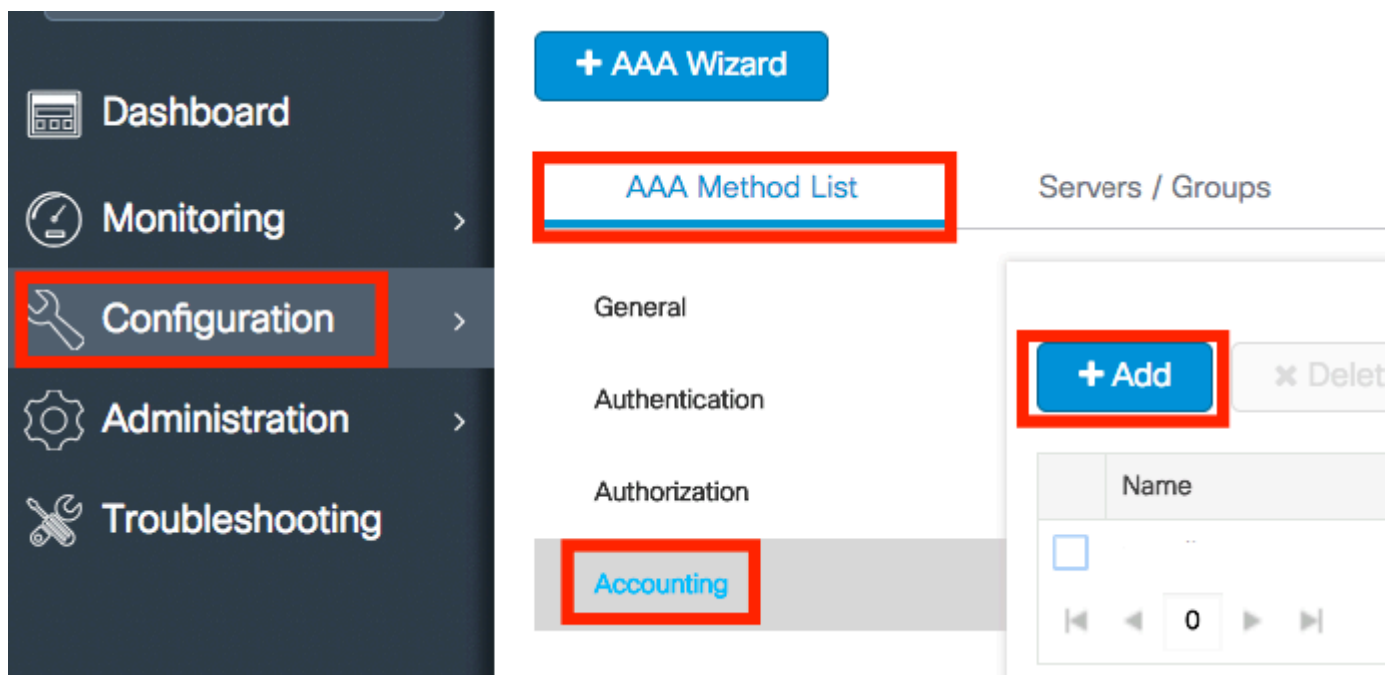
Dashboard

Monitoring >

Configuration >

Administration >

Troubleshooting

+ AAA Wizard

AAA Method List

Servers / Groups

General

Authentication

Authorization

Accounting

+ Add

✖ Delet

| | Name |
|---|---|
| | |

0